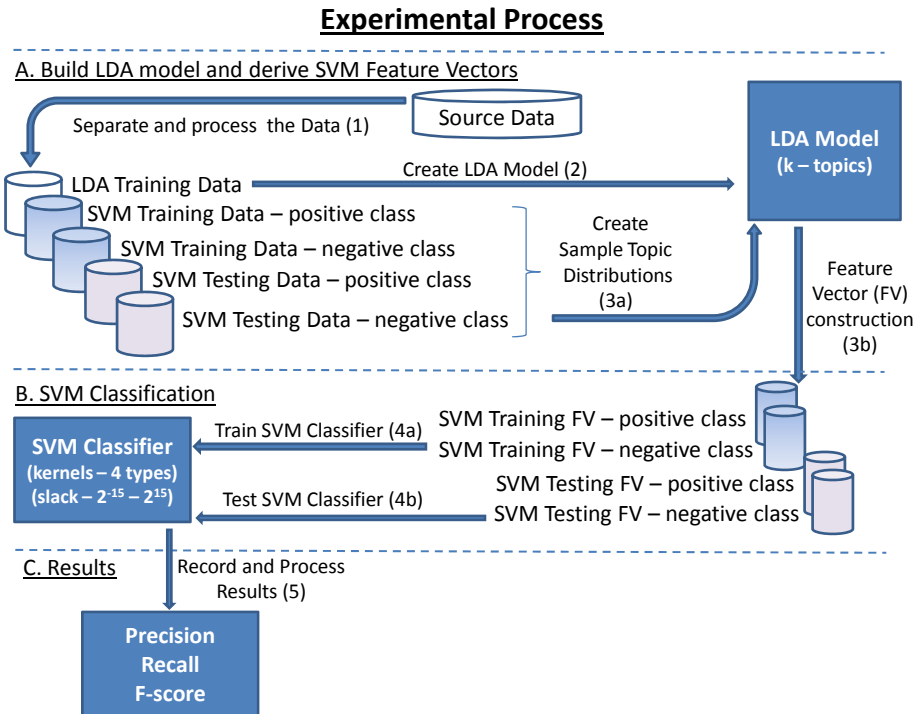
Experimental Process

A. Build LDA model and derive SVM Feature Vectors

Source Data

Separate and process the Data (1)

LDA Training Data

Create LDA Model (2)

LDA Model
(k – topics)

SVM Training Data – positive class
SVM Training Data – negative class
SVM Testing Data – positive class
SVM Testing Data – negative class

Create Sample Topic Distributions (3a)

Feature Vector (FV) construction (3b)

B. SVM Classification

SVM Classifier
(kernels – 4 types)
(slack – $2^{-15}$ – $2^{15}$)

Train SVM Classifier (4a)

Test SVM Classifier (4b)

SVM Training FV – positive class
SVM Training FV – negative class
SVM Testing FV – positive class
SVM Testing FV – negative class

C. Results

Record and Process Results (5)

Precision
Recall
F-score